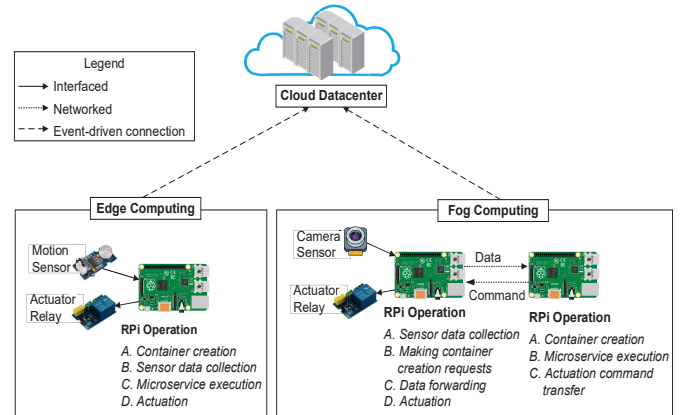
Legend
Interfaced
Networked
Event-driven connection

Cloud Datacenter

Edge Computing

Motion Sensor

Actuator Relay

RPi Operation
A. Container creation
B. Sensor data collection
C. Microservice execution
D. Actuation

Fog Computing

Camera Sensor

Data

Command

Actuator Relay

RPi Operation
A. Sensor data collection
B. Making container creation requests
C. Data forwarding
D. Actuation

RPi Operation
A. Container creation
B. Microservice execution
C. Actuation command transfer